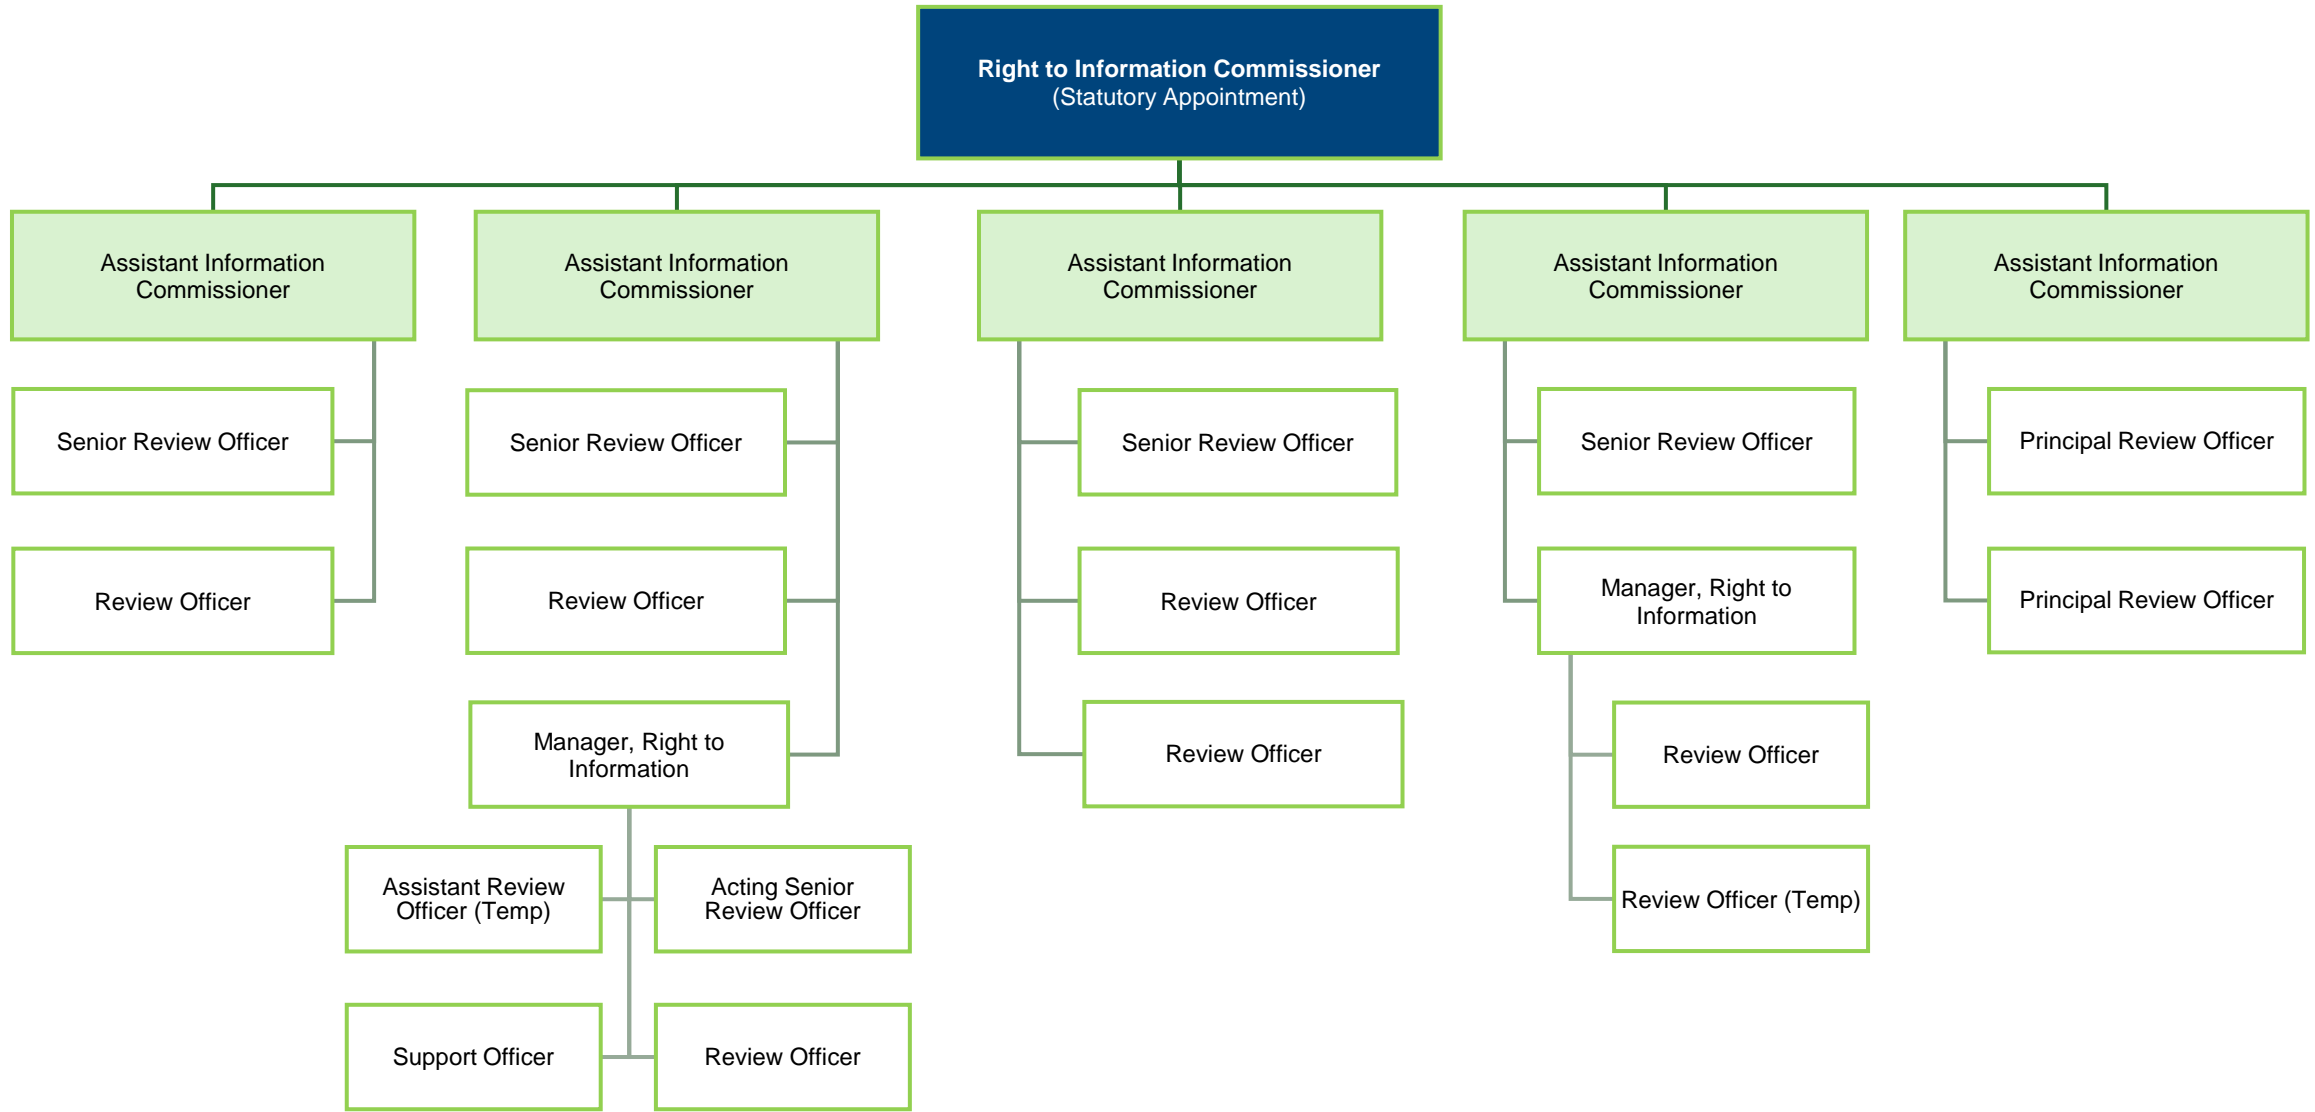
Right to Information Commissioner
(Statutory Appointment)

Assistant Information Commissioner

Senior Review Officer

Review Officer

Assistant Information Commissioner

Senior Review Officer

Review Officer

Manager, Right to Information

Assistant Review Officer (Temp)

Acting Senior Review Officer

Support Officer

Review Officer

Assistant Information Commissioner

Senior Review Officer

Review Officer

Review Officer

Assistant Information Commissioner

Senior Review Officer

Manager, Right to Information

Review Officer

Review Officer (Temp)

Assistant Information Commissioner

Principal Review Officer

Principal Review Officer